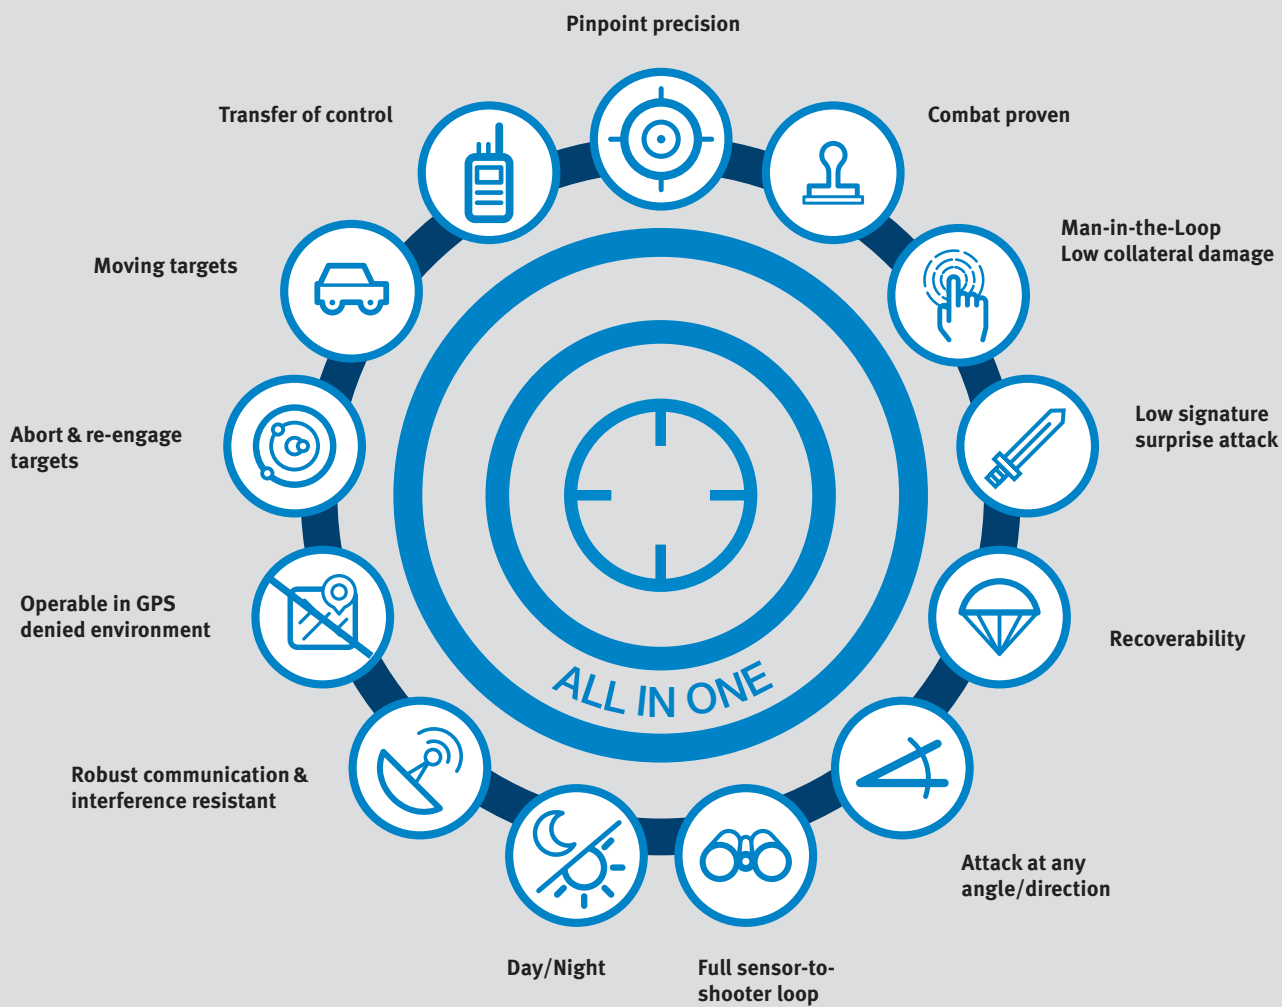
Pinpoint precision

Combat proven

Man-in-the-Loop
Low collateral damage

Low signature
surprise attack

Recoverability

Attack at any
angle/direction

Full sensor-to-shooter loop

Day/Night

Robust communication &
interference resistant

Operable in GPS
denied environment

Abort & re-engage
targets

Moving targets

Transfer of control

ALL IN ONE